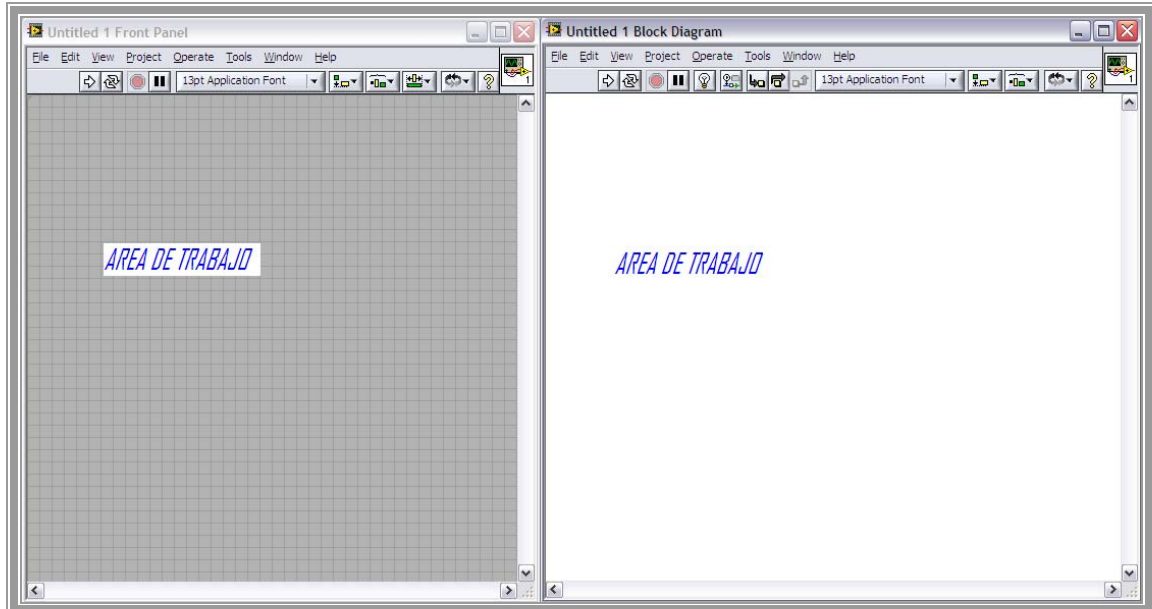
Untitled 1 Front Panel

File Edit View Project Operate Tools Window Help

13pt Application Font

AREA DE TRABAJO

Untitled 1 Block Diagram

File Edit View Project Operate Tools Window Help

13pt Application Font

AREA DE TRABAJO